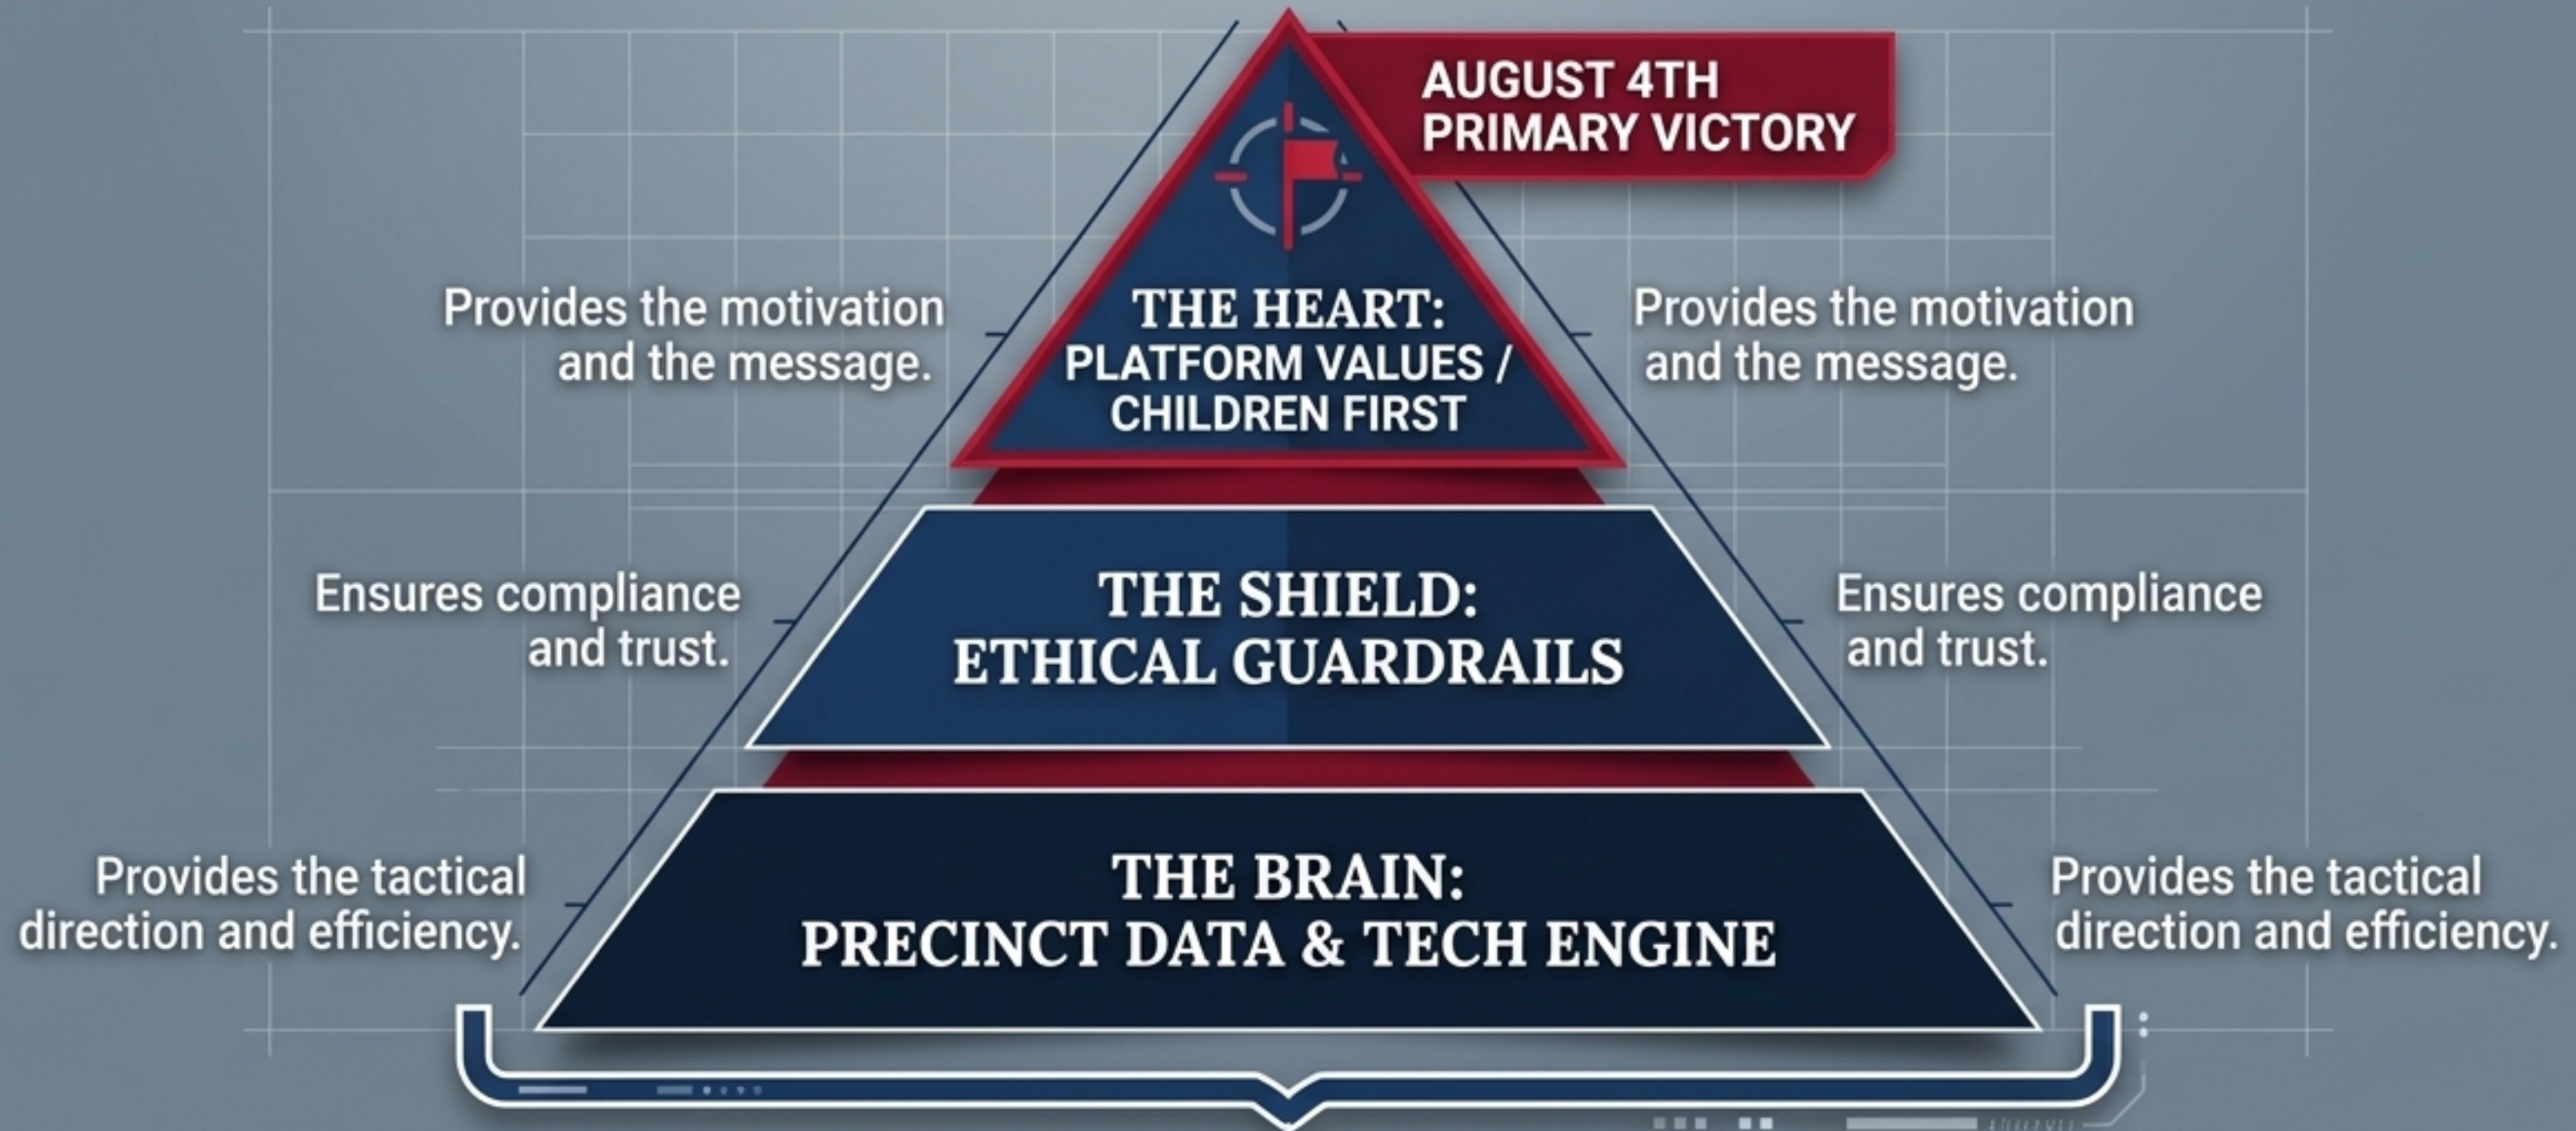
AUGUST 4TH
PRIMARY VICTORY

Provides the motivation and the message.

THE HEART:
PLATFORM VALUES / CHILDREN FIRST

Provides the motivation and the message.

Ensures compliance and trust.

THE SHIELD:
ETHICAL GUARDRAILS

Ensures compliance and trust.

Provides the tactical direction and efficiency.

THE BRAIN:
PRECINCT DATA & TECH ENGINE

Provides the tactical direction and efficiency.